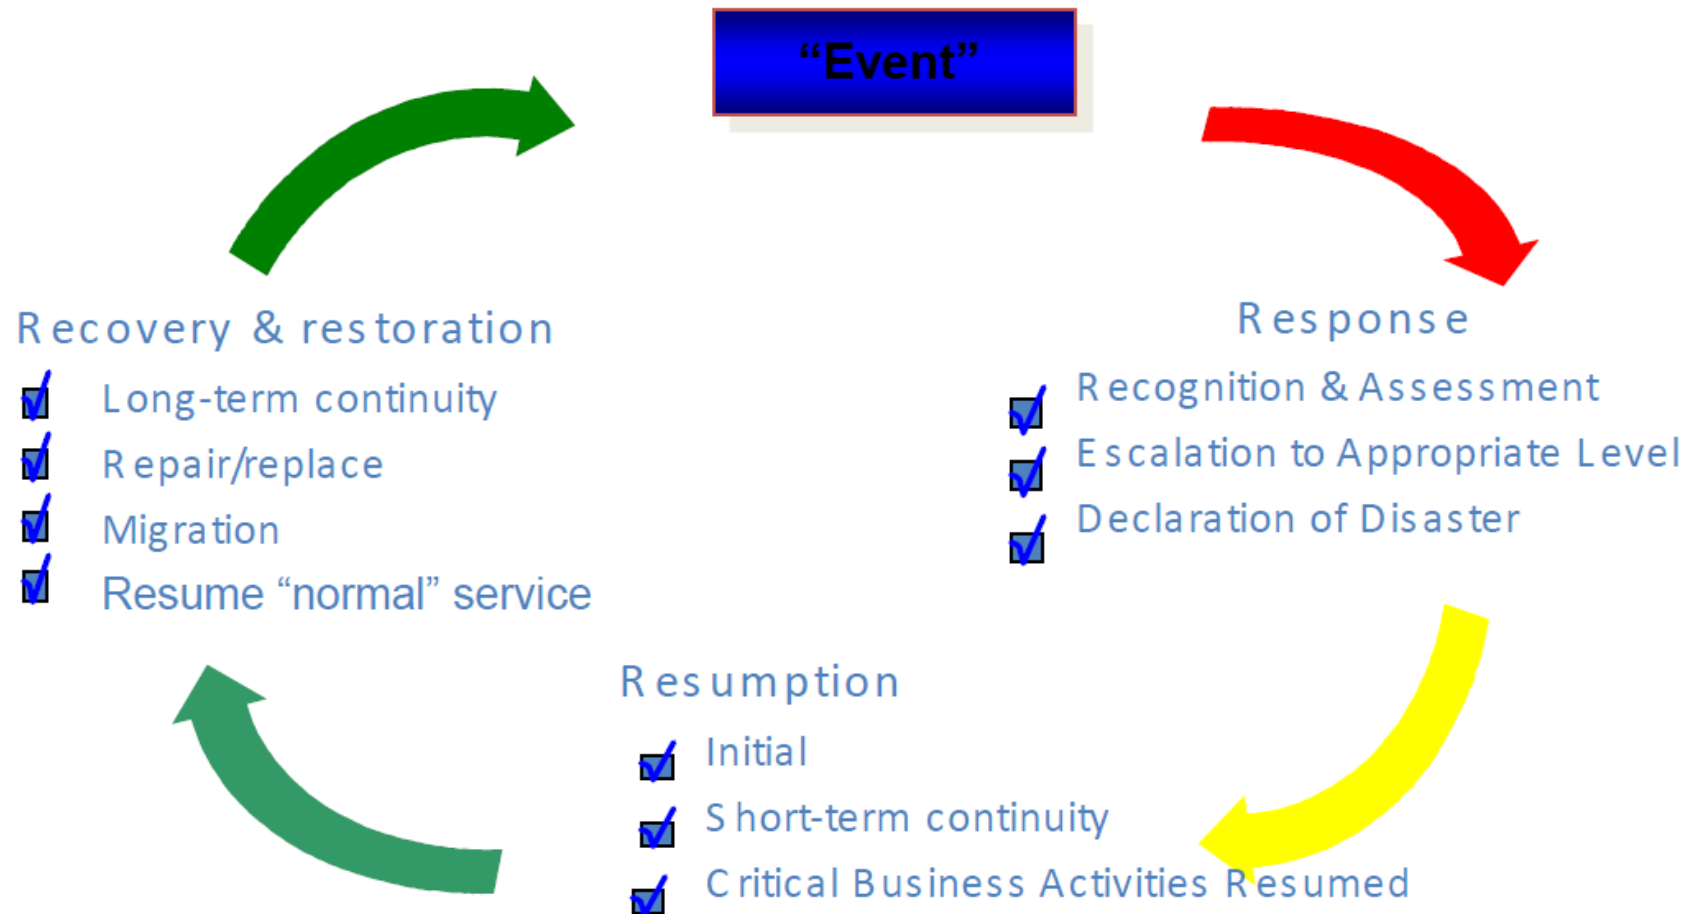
“Event”

Response

Recognition & Assessment

Escalation to Appropriate Level

Declaration of Disaster

Resumption

Initial

Short-term continuity

Critical Business Activities Resumed

Recovery & restoration

Long-term continuity

Repair/replace

Migration

Resume “normal” service